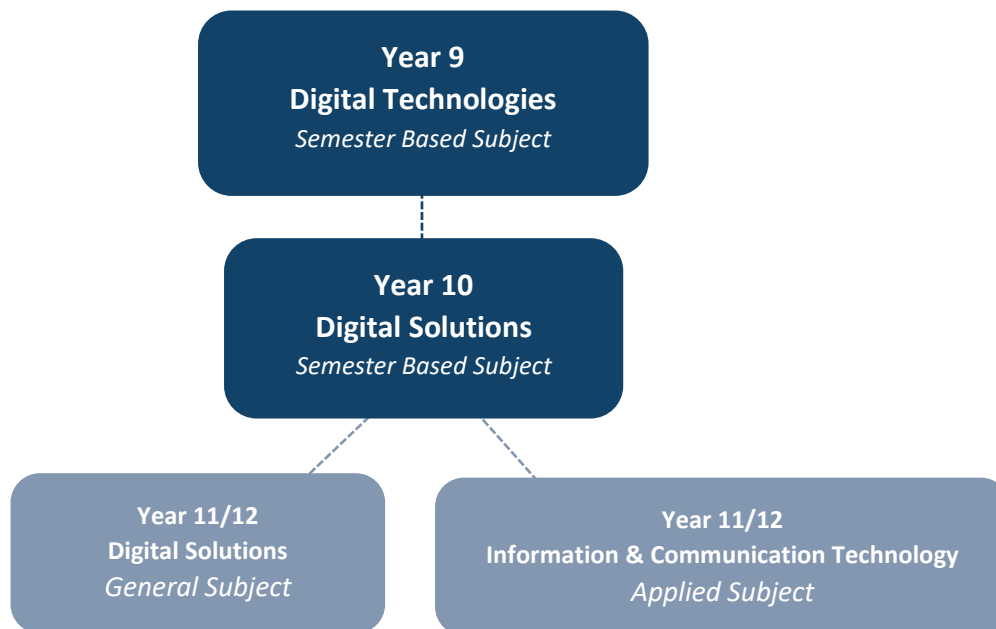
Year 9
Digital Technologies
Semester Based Subject

Year 10
Digital Solutions
Semester Based Subject

Year 11/12
Digital Solutions
General Subject

Year 11/12
Information & Communication Technology
Applied Subject